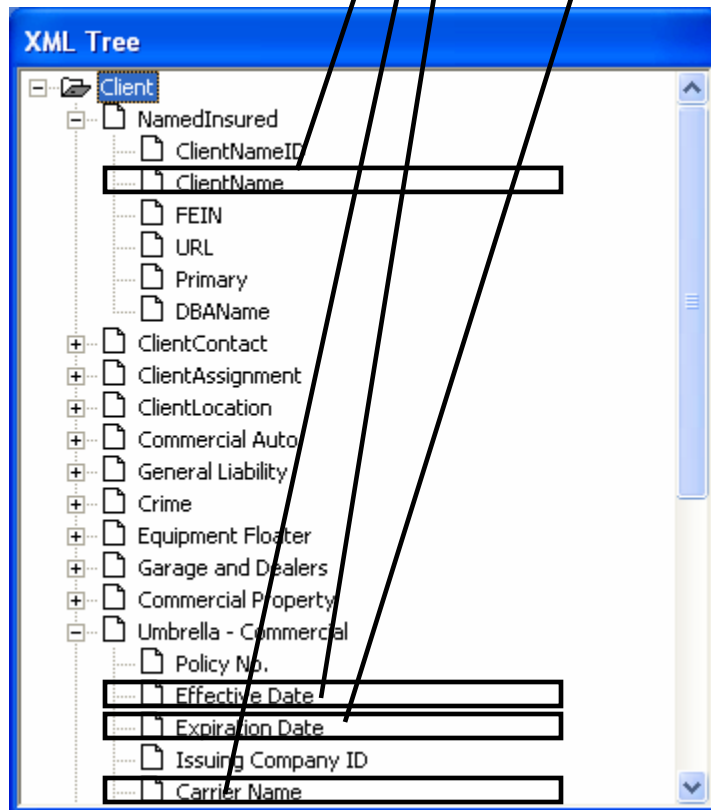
XML Tree

Client
NamedInsured
ClientNameID
ClientName
FEIN
URL
Primary
DBAName
ClientContact
ClientAssignment
ClientLocation
Commercial Auto
General Liability
Crime
Equipment Floater
Garage and Dealers
Commercial Property
Umbrella - Commercial
Policy No.
Effective Date
Expiration Date
Issuing Company ID
Carrier Name